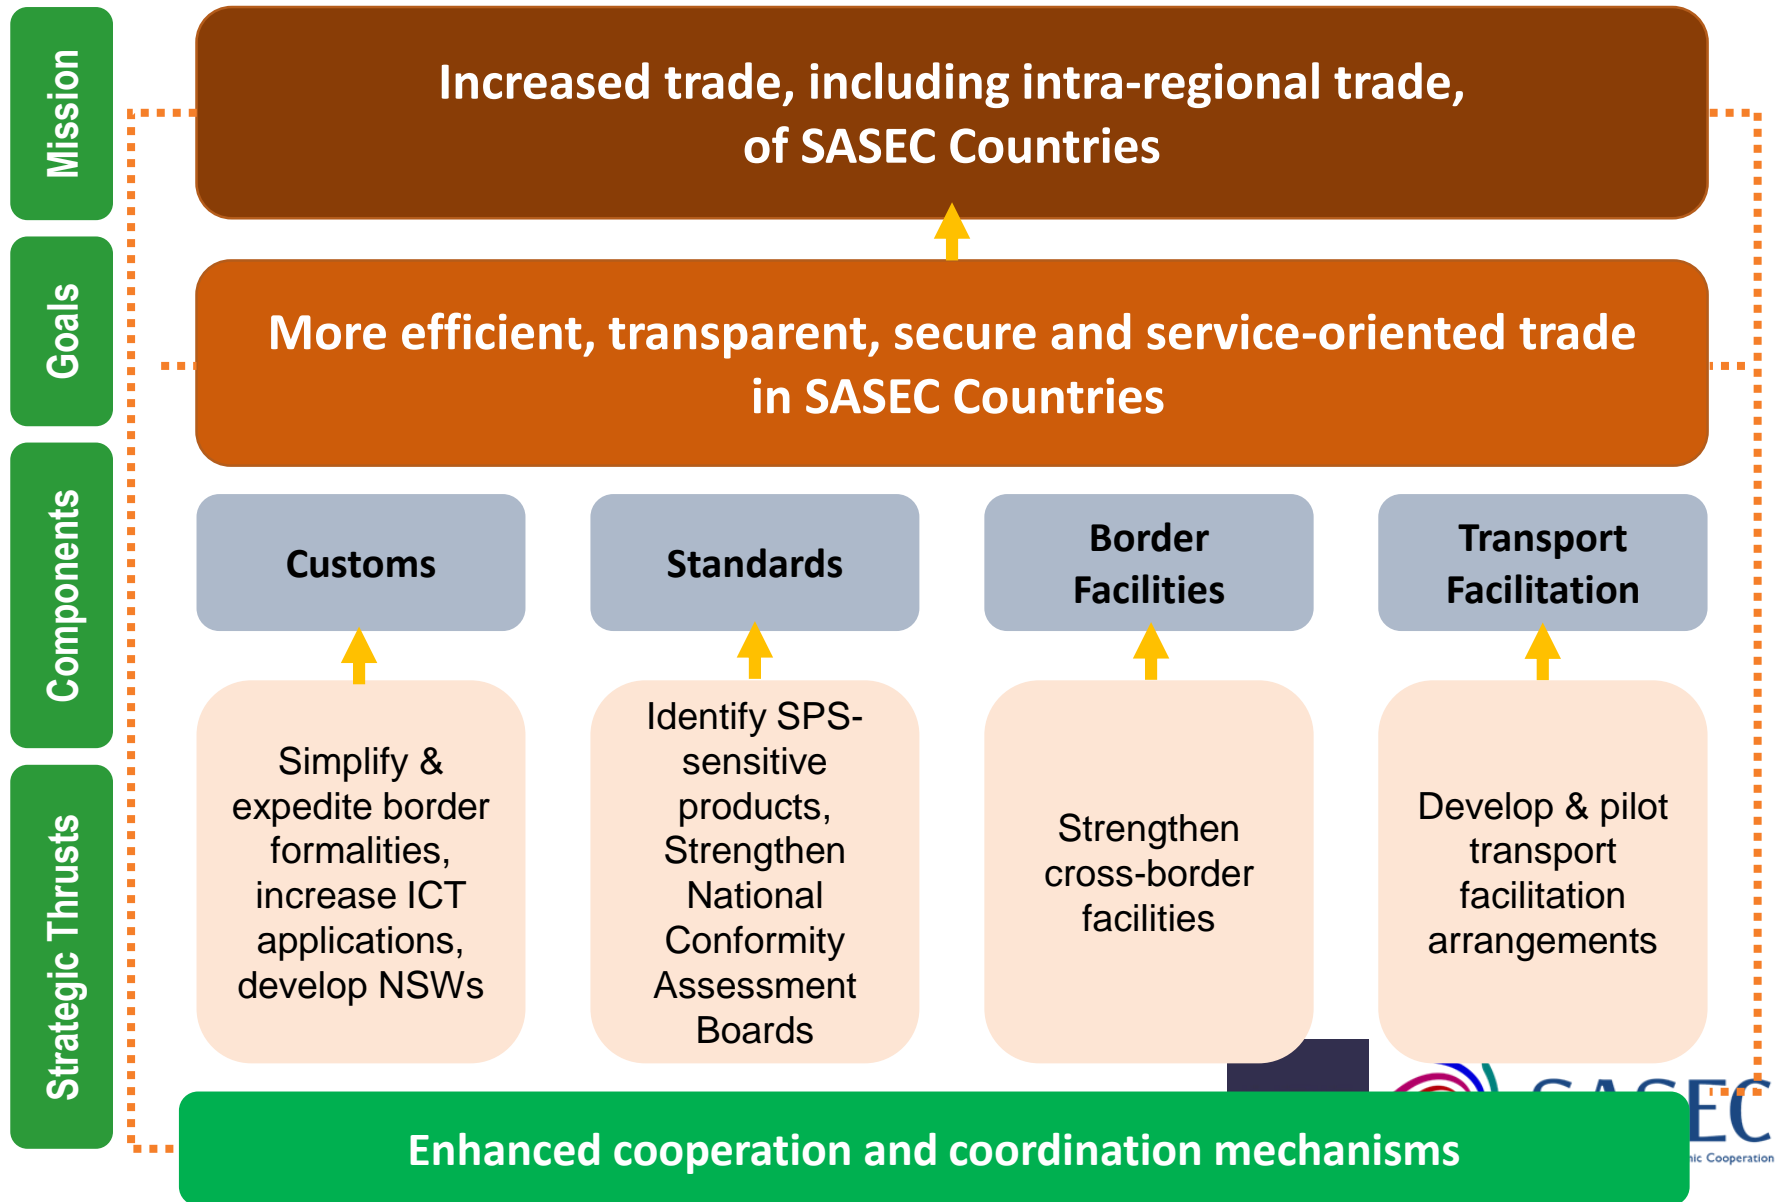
Mission

Goals

Components

Strategic Thrusts

Increased trade, including intra-regional trade, of SASEC Countries

More efficient, transparent, secure and service-oriented trade in SASEC Countries

Customs

Standards

Border Facilities

Transport Facilitation

Simplify & expedite border formalities, increase ICT applications, develop NSWs

Identify SPS-sensitive products, Strengthen National Conformity Assessment Boards

Strengthen cross-border facilities

Develop & pilot transport facilitation arrangements

Enhanced cooperation and coordination mechanisms

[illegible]EC
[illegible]ic Cooperation